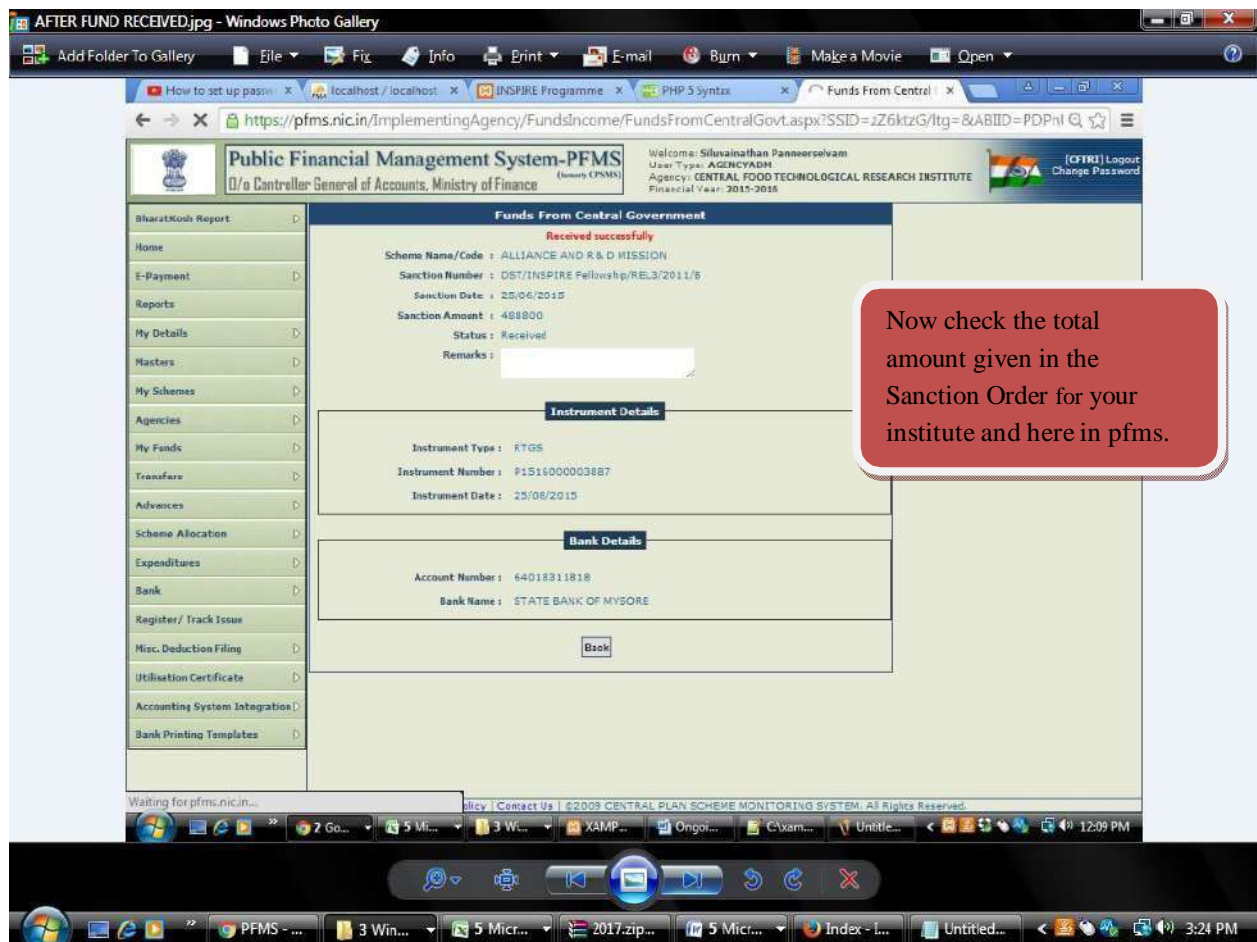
AFTER FUND RECEIVED.jpg - Windows Photo Gallery

Add Folder To Gallery File Fix Info Print E-mail Burn Make a Movie Open

How to set up passw x | localhost / localhost x | INSPIRE Programme x | PHP 5 Syntax x | Funds From Central x

https://pfms.nic.in/ImplementingAgency/FundsIncome/FundsFromCentralGovt.aspx?SSID=zZ6ktzG/ltg=&ABIID=PDPnl

Public Financial Management System-PFMS (formerly CPSMS)
O/o Controller General of Accounts, Ministry of Finance

Welcome: Siluvainathan Panneerselvam
User Type: AGENCYADM
Agency: CENTRAL FOOD TECHNOLOGICAL RESEARCH INSTITUTE
Financial Year: 2015-2016

[CFTRI] Logout
Change Password

BharatKosh Report
Home
E-Payment
Reports
My Details
Masters
My Schemes
Agencies
My Funds
Transfers
Advances
Scheme Allocation
Expenditures
Bank
Register/ Track Issue
Misc. Deduction Filing
Utilisation Certificate
Accounting System Integration
Bank Printing Templates

Funds From Central Government

Received successfully

Scheme Name/Code : ALLIANCE AND R & D MISSION
Sanction Number : DST/INSPIRE Fellowship/REL3/2011/8
Sanction Date : 25/06/2015
Sanction Amount : 488800
Status : Received
Remarks :

Instrument Details

Instrument Type : RTGS
Instrument Number : P1516000003887
Instrument Date : 25/06/2015

Bank Details

Account Number : 64018311818
Bank Name : STATE BANK OF MYSORE

Back

Now check the total amount given in the Sanction Order for your institute and here in pfms.

Waiting for pfms.nic.in...

olicy | Contact Us | ©2009 CENTRAL PLAN SCHEME MONITORING SYSTEM. All Rights Reserved.

2 Go... | 5 Mi... | 3 Wi... | XAMP... | Ongoi... | C:\xam... | Untitle... 12:09 PM

PFMS - ... | 3 Win... | 5 Micr... | 2017.zip... | 5 Micr... | Index - I... | Untitled... 3:24 PM